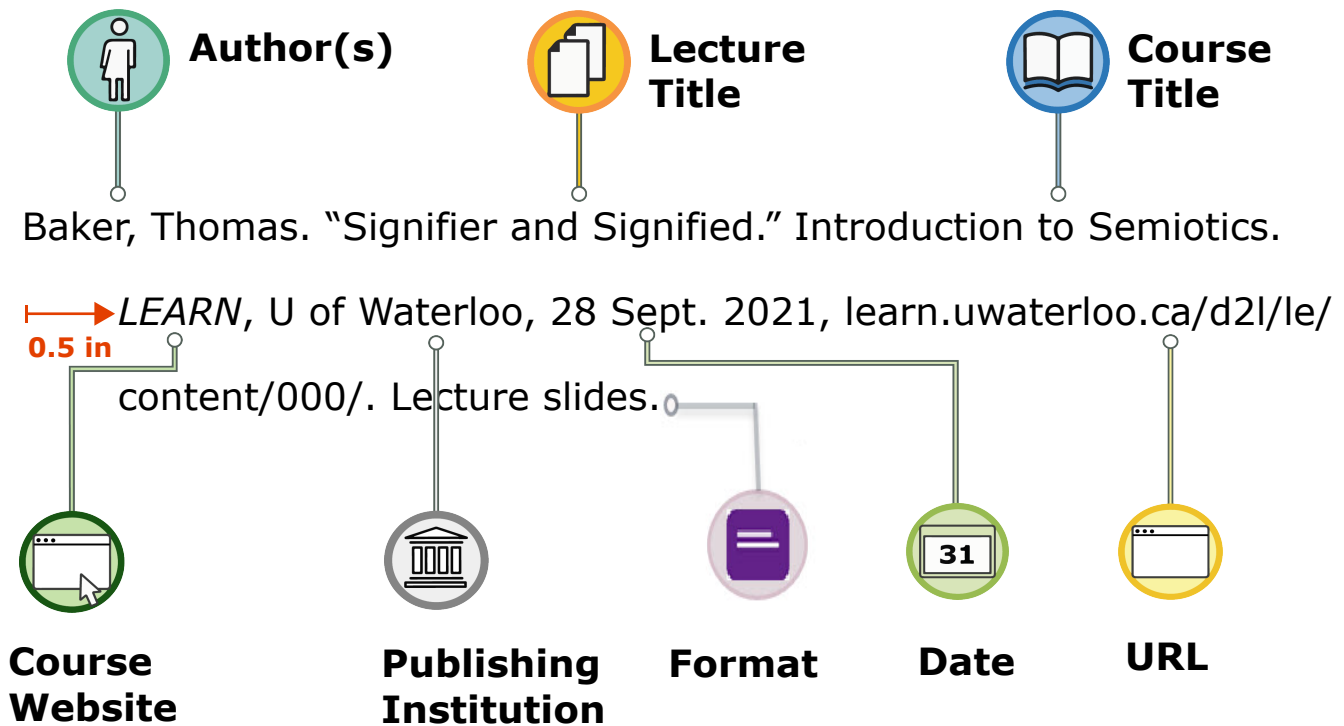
Author(s)

Lecture Title

Course Title

Baker, Thomas. “Signifier and Signified.” Introduction to Semiotics.

0.5 in

*LEARN*, U of Waterloo, 28 Sept. 2021, learn.uwaterloo.ca/d2l/le/content/000/. Lecture slides.

31

Course Website

Publishing Institution

Format

Date

URL